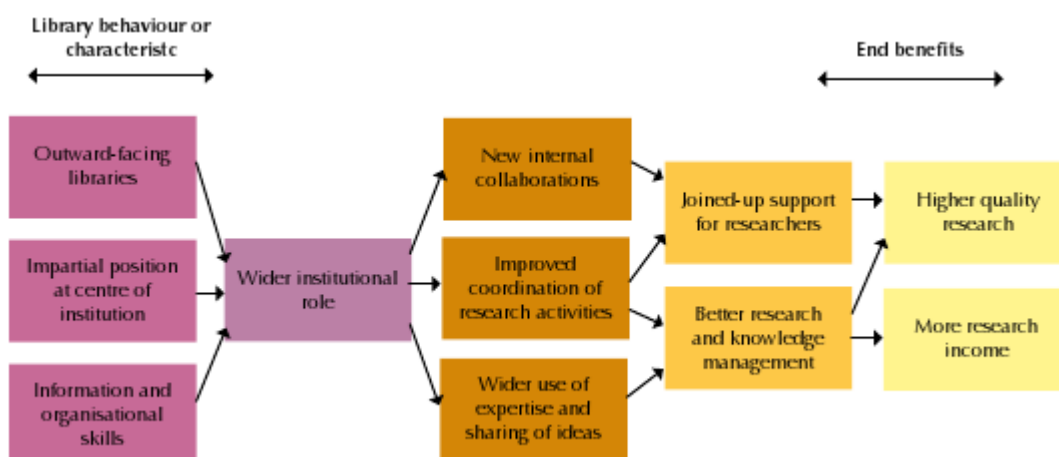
Library behaviour or characteristc

End benefits

Outward-facing libraries

Impartial position at centre of institution

Information and organisational skills

Wider institutional role

New internal collaborations

Improved coordination of research activities

Wider use of expertise and sharing of ideas

Joined-up support for researchers

Better research and knowledge management

Higher quality research

More research income